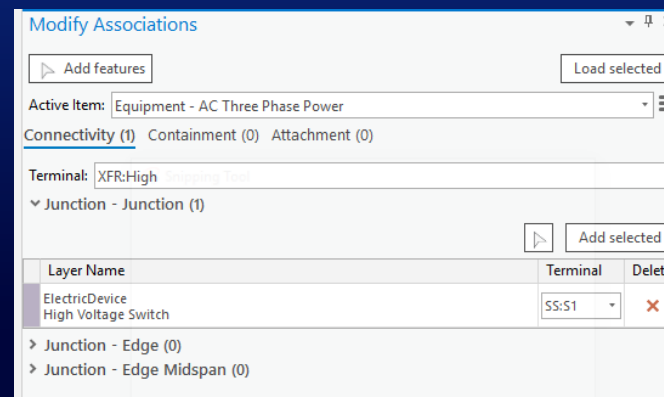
Modify Associations

Add features

Load selected

Active Item: Equipment - AC Three Phase Power

Connectivity (1) Containment (0) Attachment (0)

Terminal: XFR:High Snipping Tool

Junction - Junction (1)

Add selected

| Layer Name | Terminal | Delet |
|---|---|---|
| ElectricDevice High Voltage Switch | SS:S1 | ✕ |

Junction - Edge (0)

Junction - Edge Midspan (0)